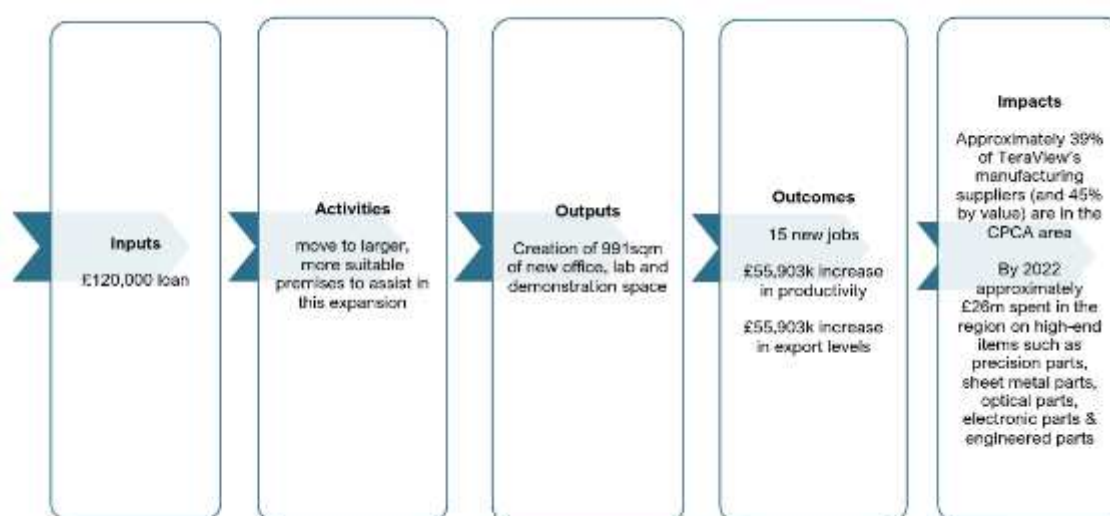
Inputs

£120,000 loan

Activities

move to larger, more suitable premises to assist in this expansion

Outputs

Creation of 991sqm of new office, lab and demonstration space

Outcomes

15 new jobs

£55,903k increase in productivity

£55,903k increase in export levels

Impacts

Approximately 39% of TeraView's manufacturing suppliers (and 45% by value) are in the CPCA area

By 2022 approximately £26m spent in the region on high-end items such as precision parts, sheet metal parts, optical parts, electronic parts & engineered parts